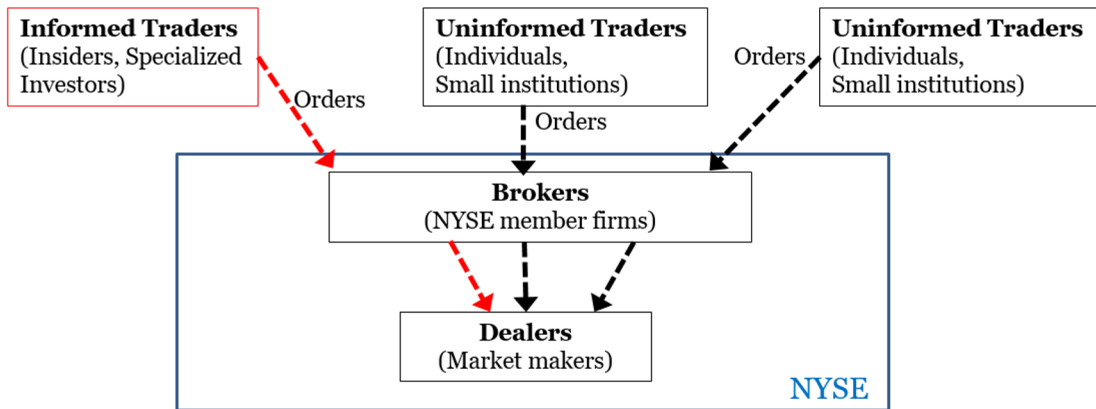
Informed Traders
(Insiders, Specialized Investors)

Uninformed Traders
(Individuals, Small institutions)

Uninformed Traders
(Individuals, Small institutions)

Orders

Orders

Orders

Brokers
(NYSE member firms)

Dealers
(Market makers)

NYSE